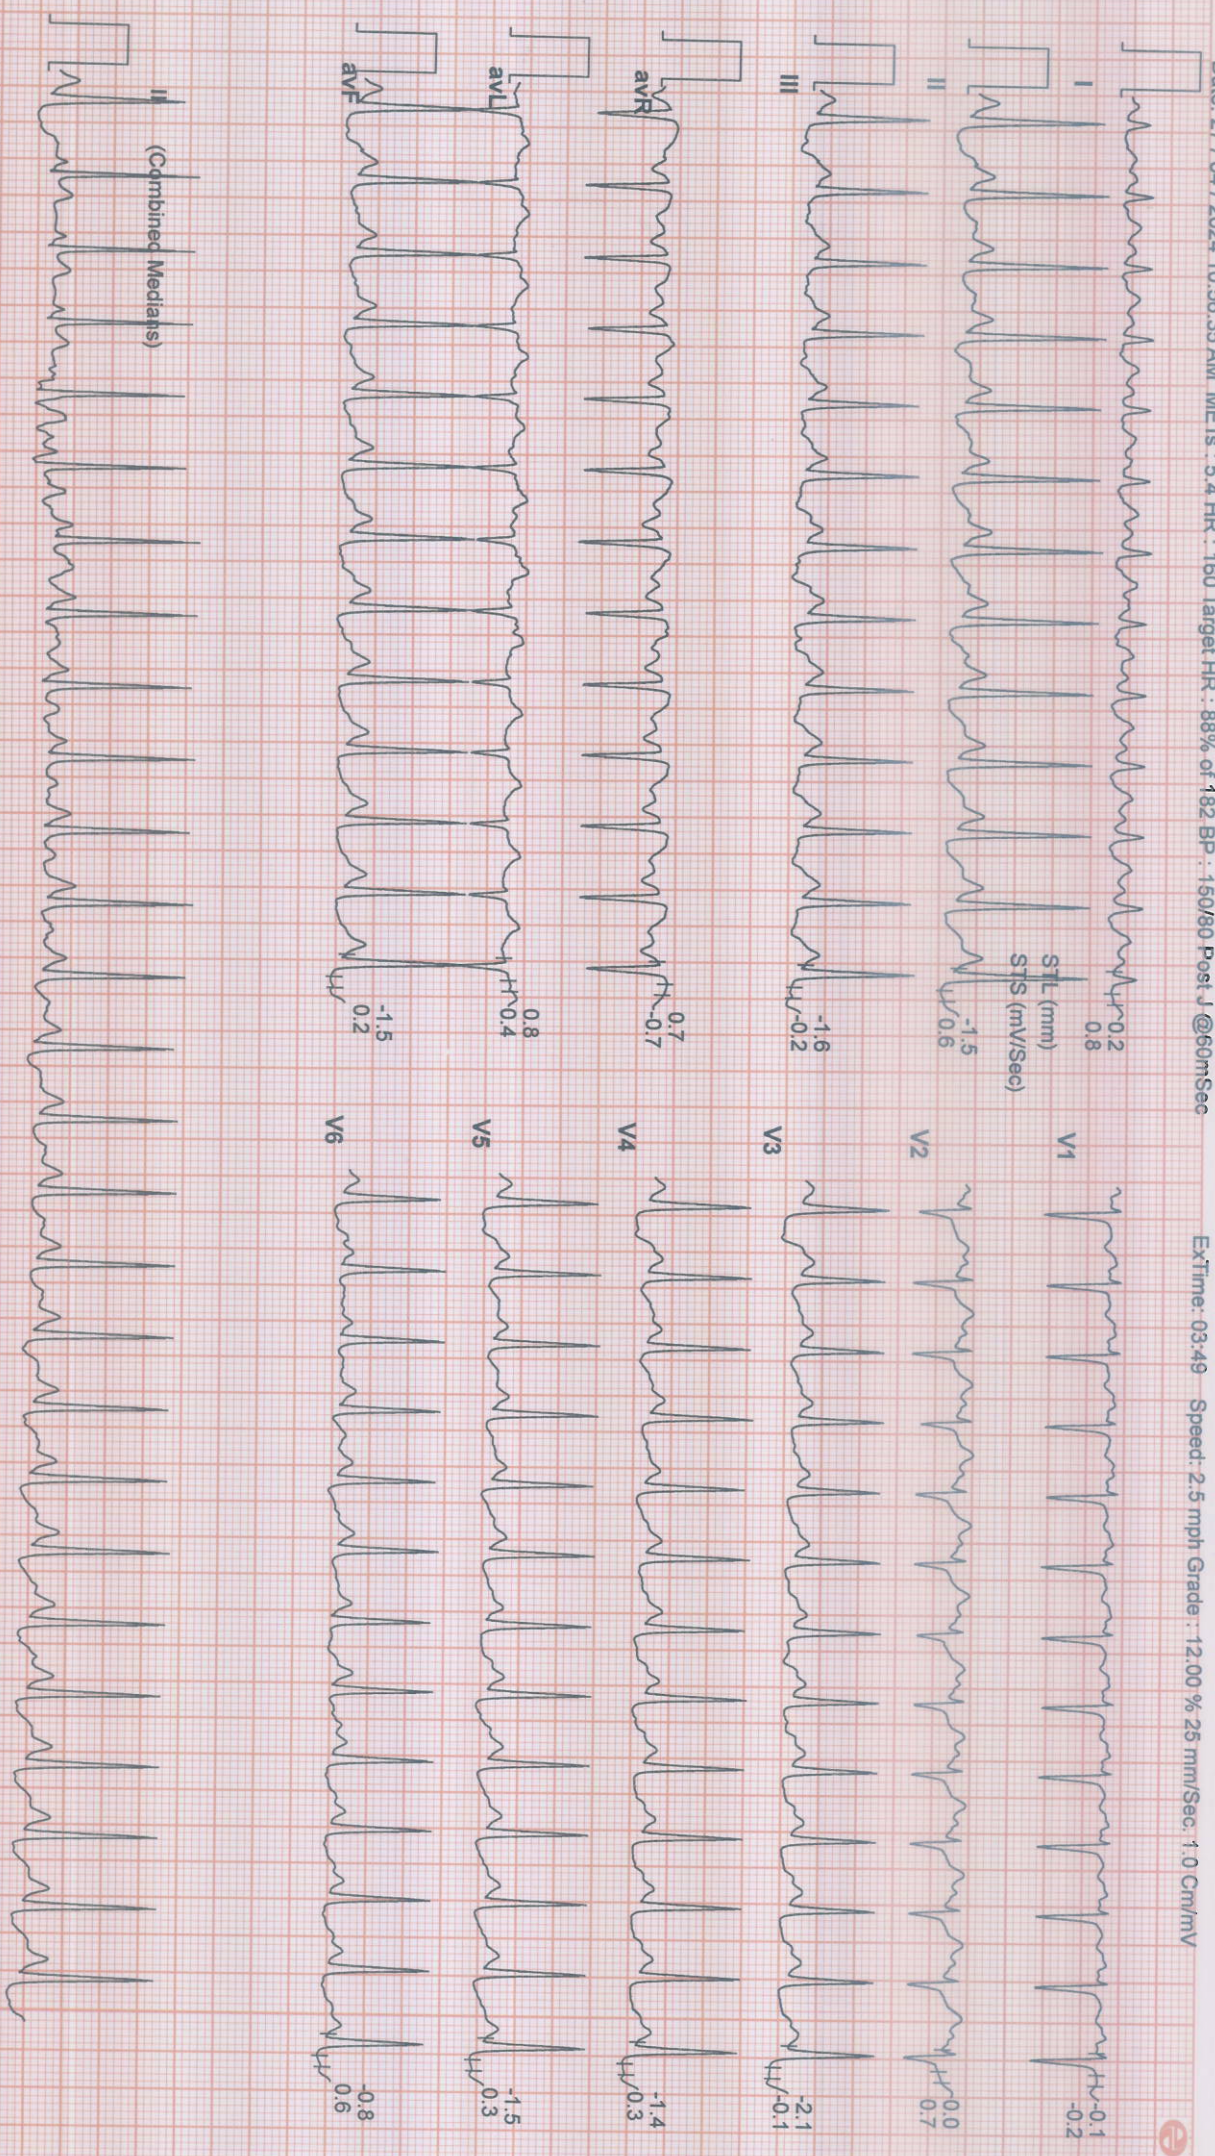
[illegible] 2024 10:56:35 AM METs : 5.4 HR : 160 Target HR : 88% of 182 BP : 150/80 Post J @60mSec

ExTime: 03:49 Speed: 2.5 mph Grade: 12.00 % 25 mm/Sec. 1.0 Cm/mV

I
0.2
0.8

STL (mm)
STS (mV/Sec)

II
-1.5
0.6

III
-1.6
-0.2

avR
0.7
-0.7

avL
0.8
0.4

avF
-1.5
0.2

V1
-0.1
-0.2

V2
0.0
0.7

V3
-2.1
-0.1

V4
-1.4
0.3

V5
-1.5
0.3

V6
-0.8
0.6

II (Combined Medians)